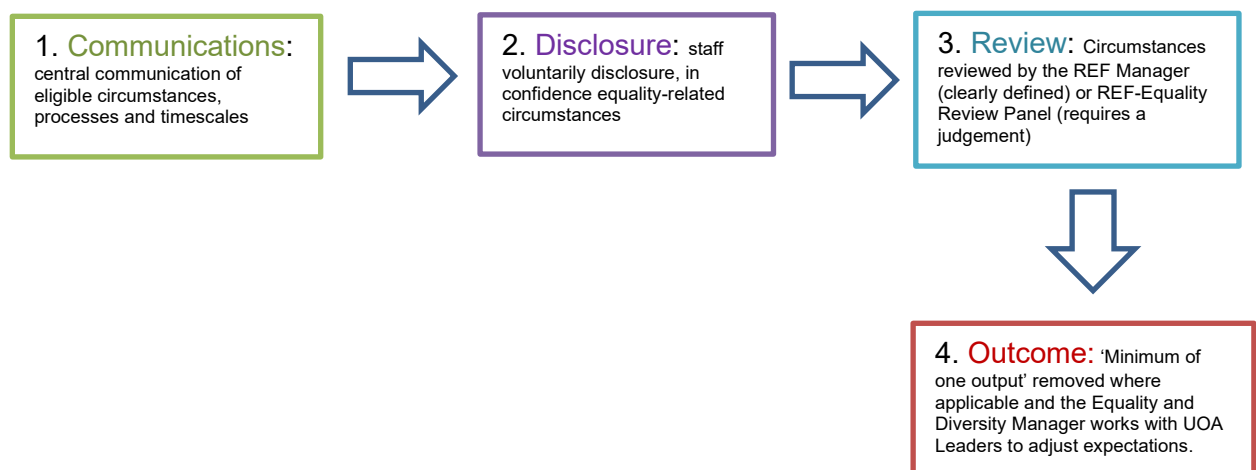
1. Communications: central communication of eligible circumstances, processes and timescales

2. Disclosure: staff voluntarily disclosure, in confidence equality-related circumstances

3. Review: Circumstances reviewed by the REF Manager (clearly defined) or REF-Equality Review Panel (requires a judgement)

4. Outcome: 'Minimum of one output' removed where applicable and the Equality and Diversity Manager works with UOA Leaders to adjust expectations.